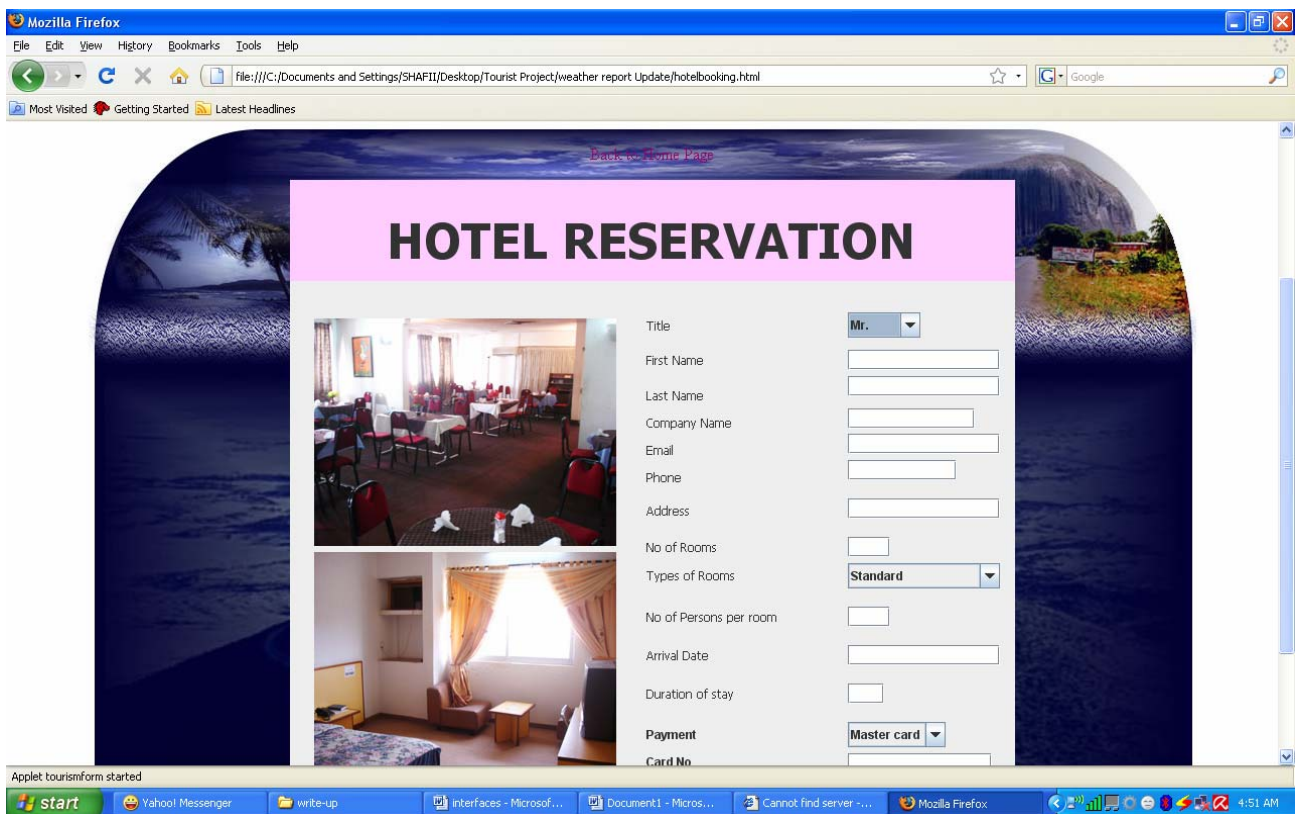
Mozilla Firefox

File Edit View History Bookmarks Tools Help

file:///C:/Documents and Settings/SHAFII/Desktop/Tourist Project/weather report Update/hotelbooking.html

Google

Most Visited Getting Started Latest Headlines

Back to Home Page

HOTEL RESERVATION

Title Mr.

First Name

Last Name

Company Name

Email

Phone

Address

No of Rooms

Types of Rooms Standard

No of Persons per room

Arrival Date

Duration of stay

Payment Master card

Card No

Applet tourismform started

start Yahoo! Messenger write-up interfaces - Microsof... Document1 - Micros... Cannot find server -... Mozilla Firefox 4:51 AM